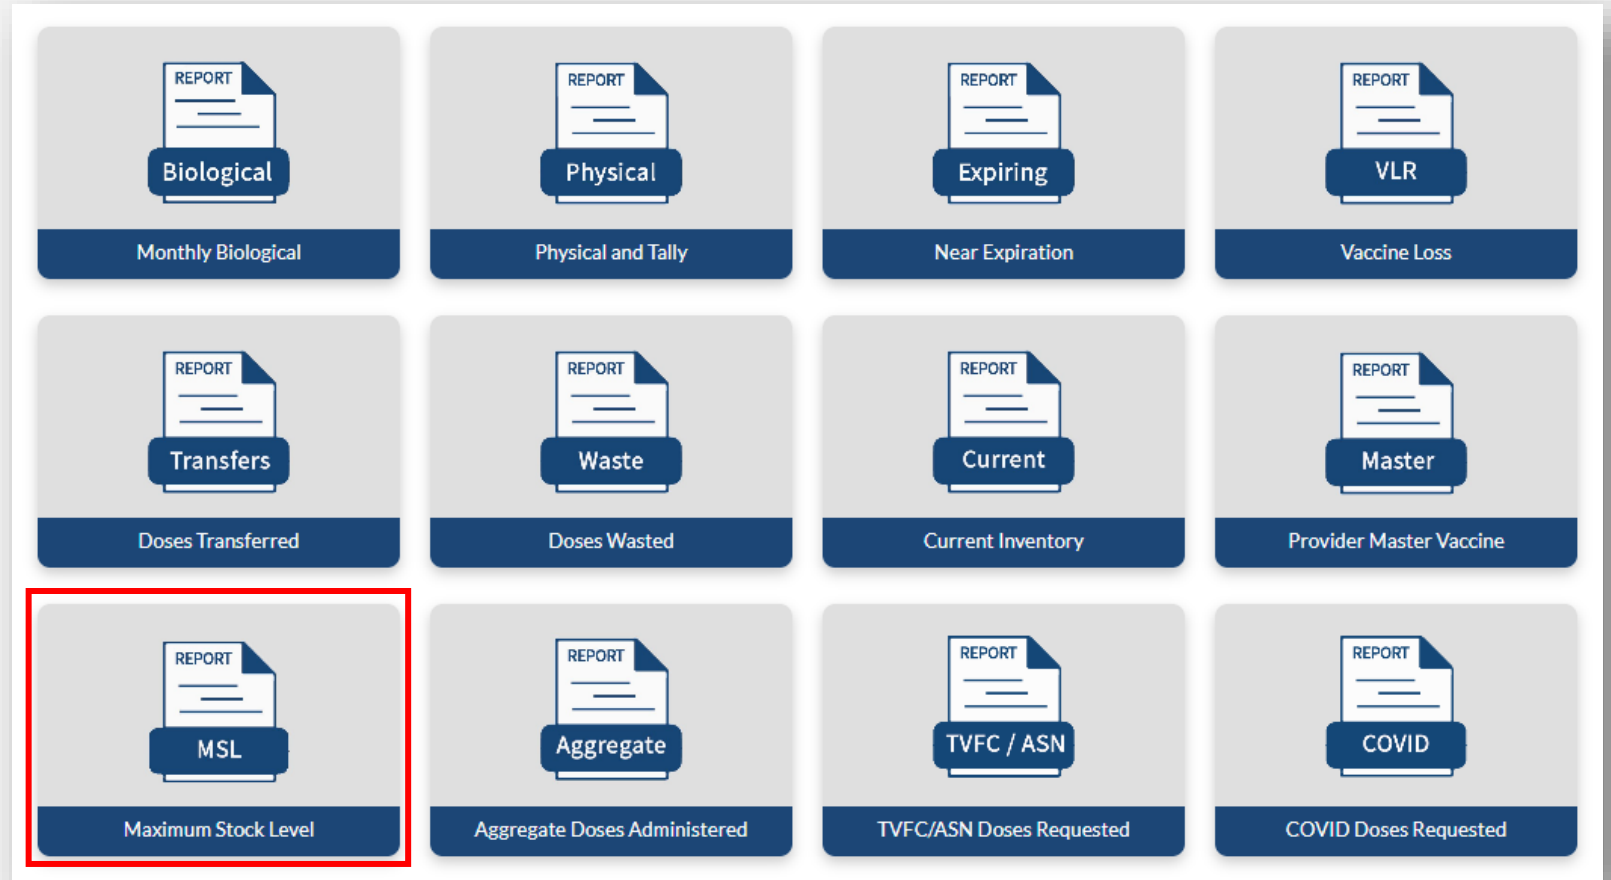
REPORT
Biological
Monthly Biological

REPORT
Physical
Physical and Tally

REPORT
Expiring
Near Expiration

REPORT
VLR
Vaccine Loss

REPORT
Transfers
Doses Transferred

REPORT
Waste
Doses Wasted

REPORT
Current
Current Inventory

REPORT
Master
Provider Master Vaccine

REPORT
MSL
Maximum Stock Level

REPORT
Aggregate
Aggregate Doses Administered

REPORT
TVFC / ASN
TVFC/ASN Doses Requested

REPORT
COVID
COVID Doses Requested